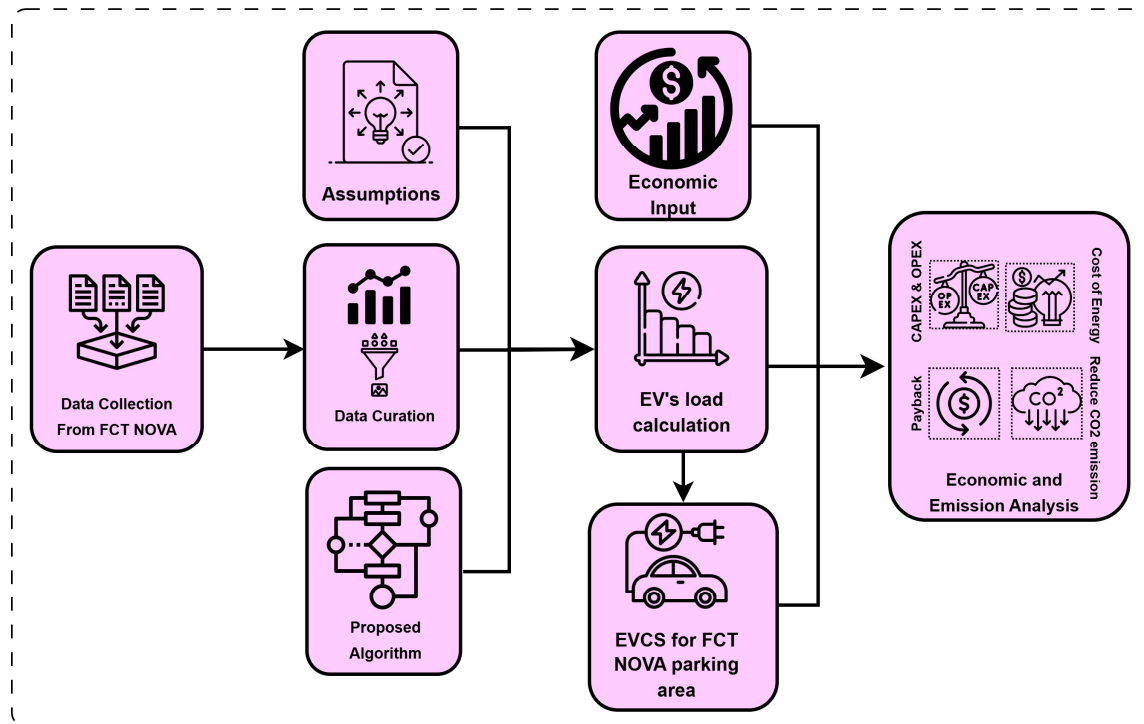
Assumptions

Data Collection From FCT NOVA

Data Curation

Proposed Algorithm

$

Economic Input

EV's load calculation

EVCS for FCT NOVA parking area

CAPEX & OPEX

OP EX

CAP EX

Cost of Energy

$

Payback

$

Reduce CO2 emission

$CO^2$

Economic and Emission Analysis